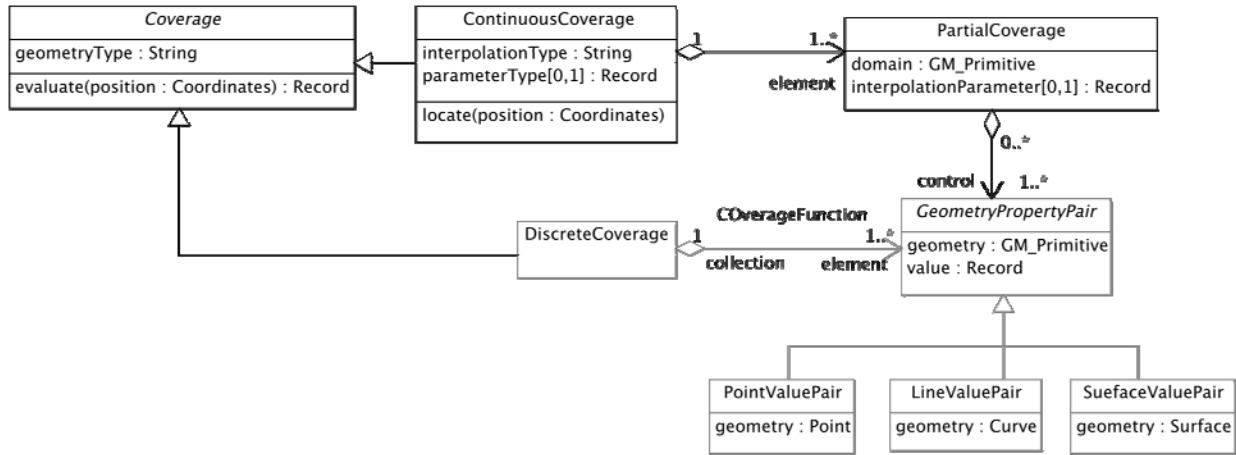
Coverage
geometryType : String
evaluate(position : Coordinates) : Record

ContinuousCoverage
interpolationType : String
parameterType[0,1] : Record
locate(position : Coordinates)

1
1..*
element

PartialCoverage
domain : GM_Primitive
interpolationParameter[0,1] : Record

0..*
control
1..*

COverageFunction

DiscreteCoverage

1
collection
1..*
element

GeometryPropertyPair
geometry : GM_Primitive
value : Record

PointValuePair
geometry : Point

LineValuePair
geometry : Curve

SuefaceValuePair
geometry : Surface